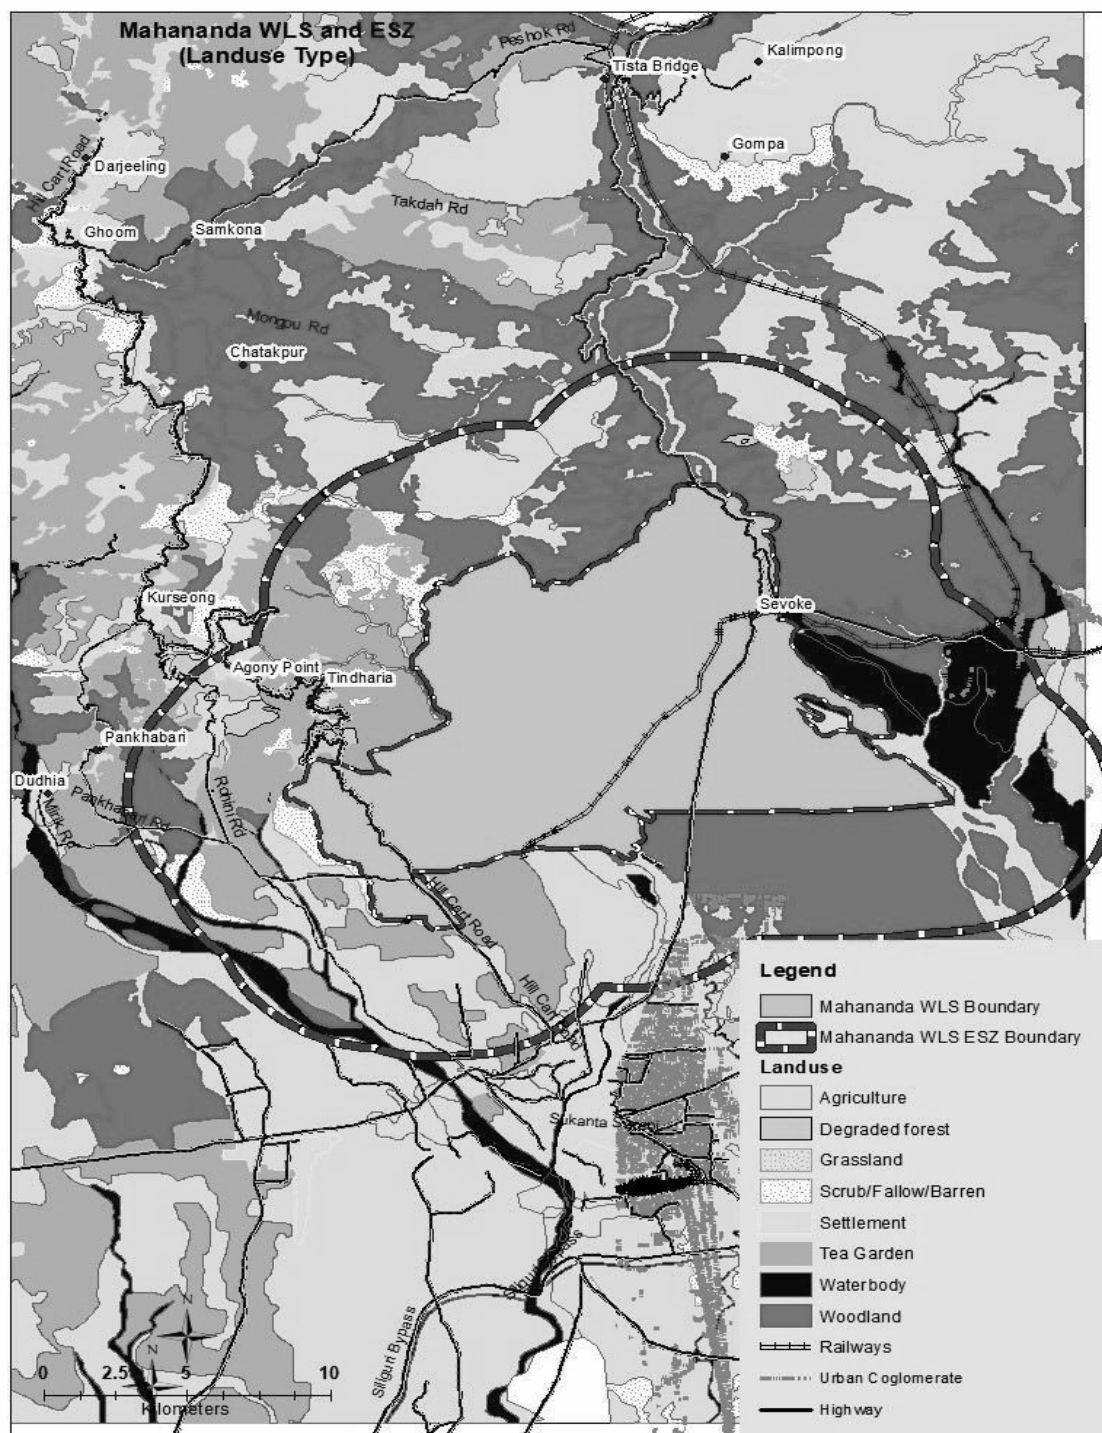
Mahananda WLS and ESZ
(Landuse Type)

Peshok Rd
Tista Bridge
Kalimpong
Gompa
Hill Cart Road
Darjeeling
Takdah Rd
Ghoom
Samkona
Mongpu Rd
Chatakpur
Kurseong
Sevoke
Agony Point
Tindharia
Pankhabari
Dudhia
Rohini Rd
Pankhabari Rd
Mirik Rd
Hill Cart Road
Hill Cart Road
Sukanta S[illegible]
Siliguri Bypass
N
N
0 2.5 5 10
Kilometers

Legend
Mahananda WLS Boundary
Mahananda WLS ESZ Boundary
Landuse
Agriculture
Degraded forest
Grassland
Scrub/Fallow/Barren
Settlement
Tea Garden
Waterbody
Woodland
Railways
Urban Coglomerate
Highway